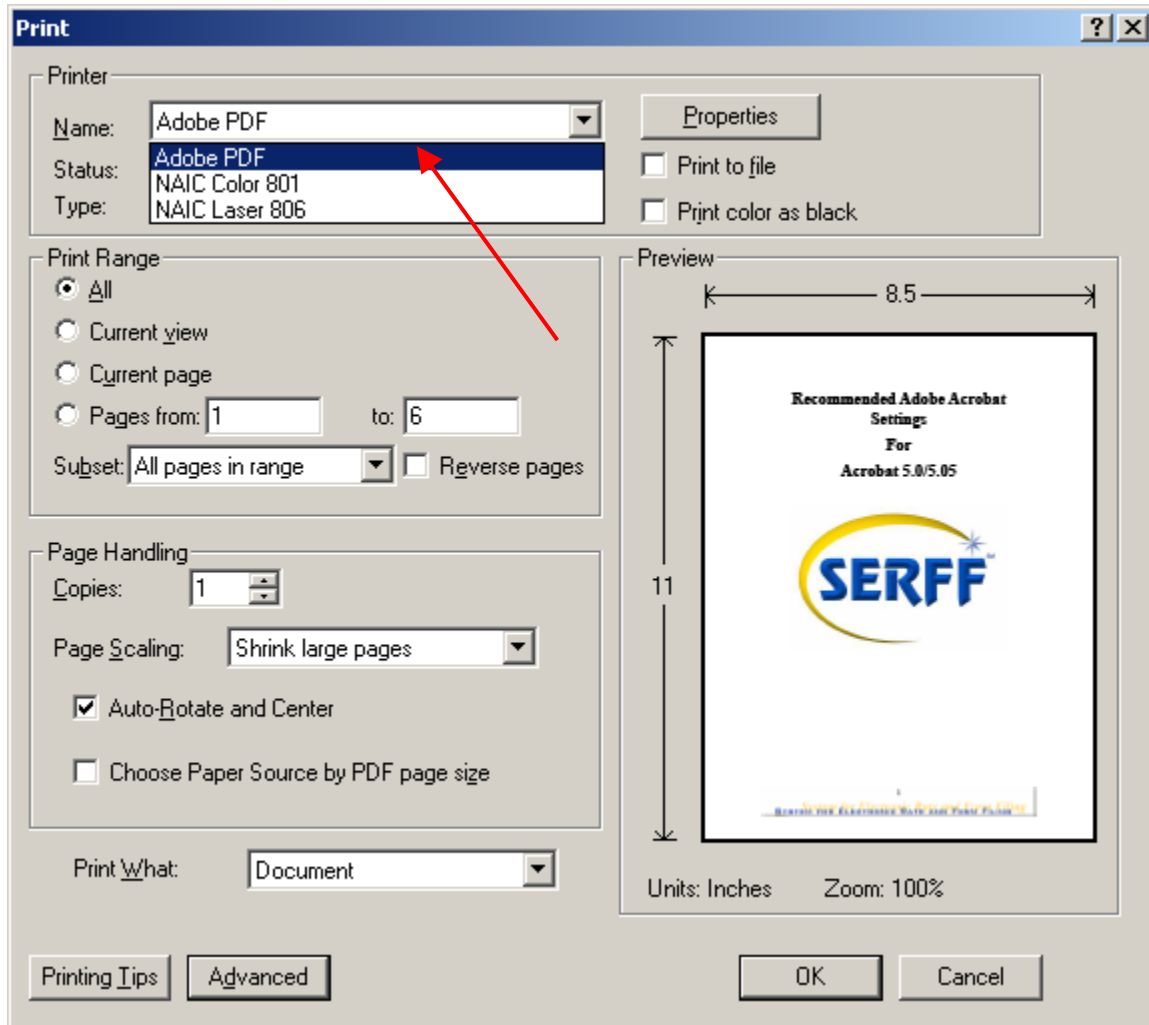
Print

?
X

Printer

Name: Adobe PDF

Adobe PDF
NAIC Color 801
NAIC Laser 806

Status:

Type:

Properties

Print to file

Print color as black

Print Range

All

Current view

Current page

Pages from: 1 to: 6

Subset: All pages in range

Reverse pages

Page Handling

Copies: 1

Page Scaling: Shrink large pages

Auto-Rotate and Center

Choose Paper Source by PDF page size

Print What: Document

Preview

8.5

11

Recommended Adobe Acrobat Settings
For
Acrobat 5.0/5.05

SERFF

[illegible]

Units: Inches Zoom: 100%

Printing Tips Advanced OK Cancel